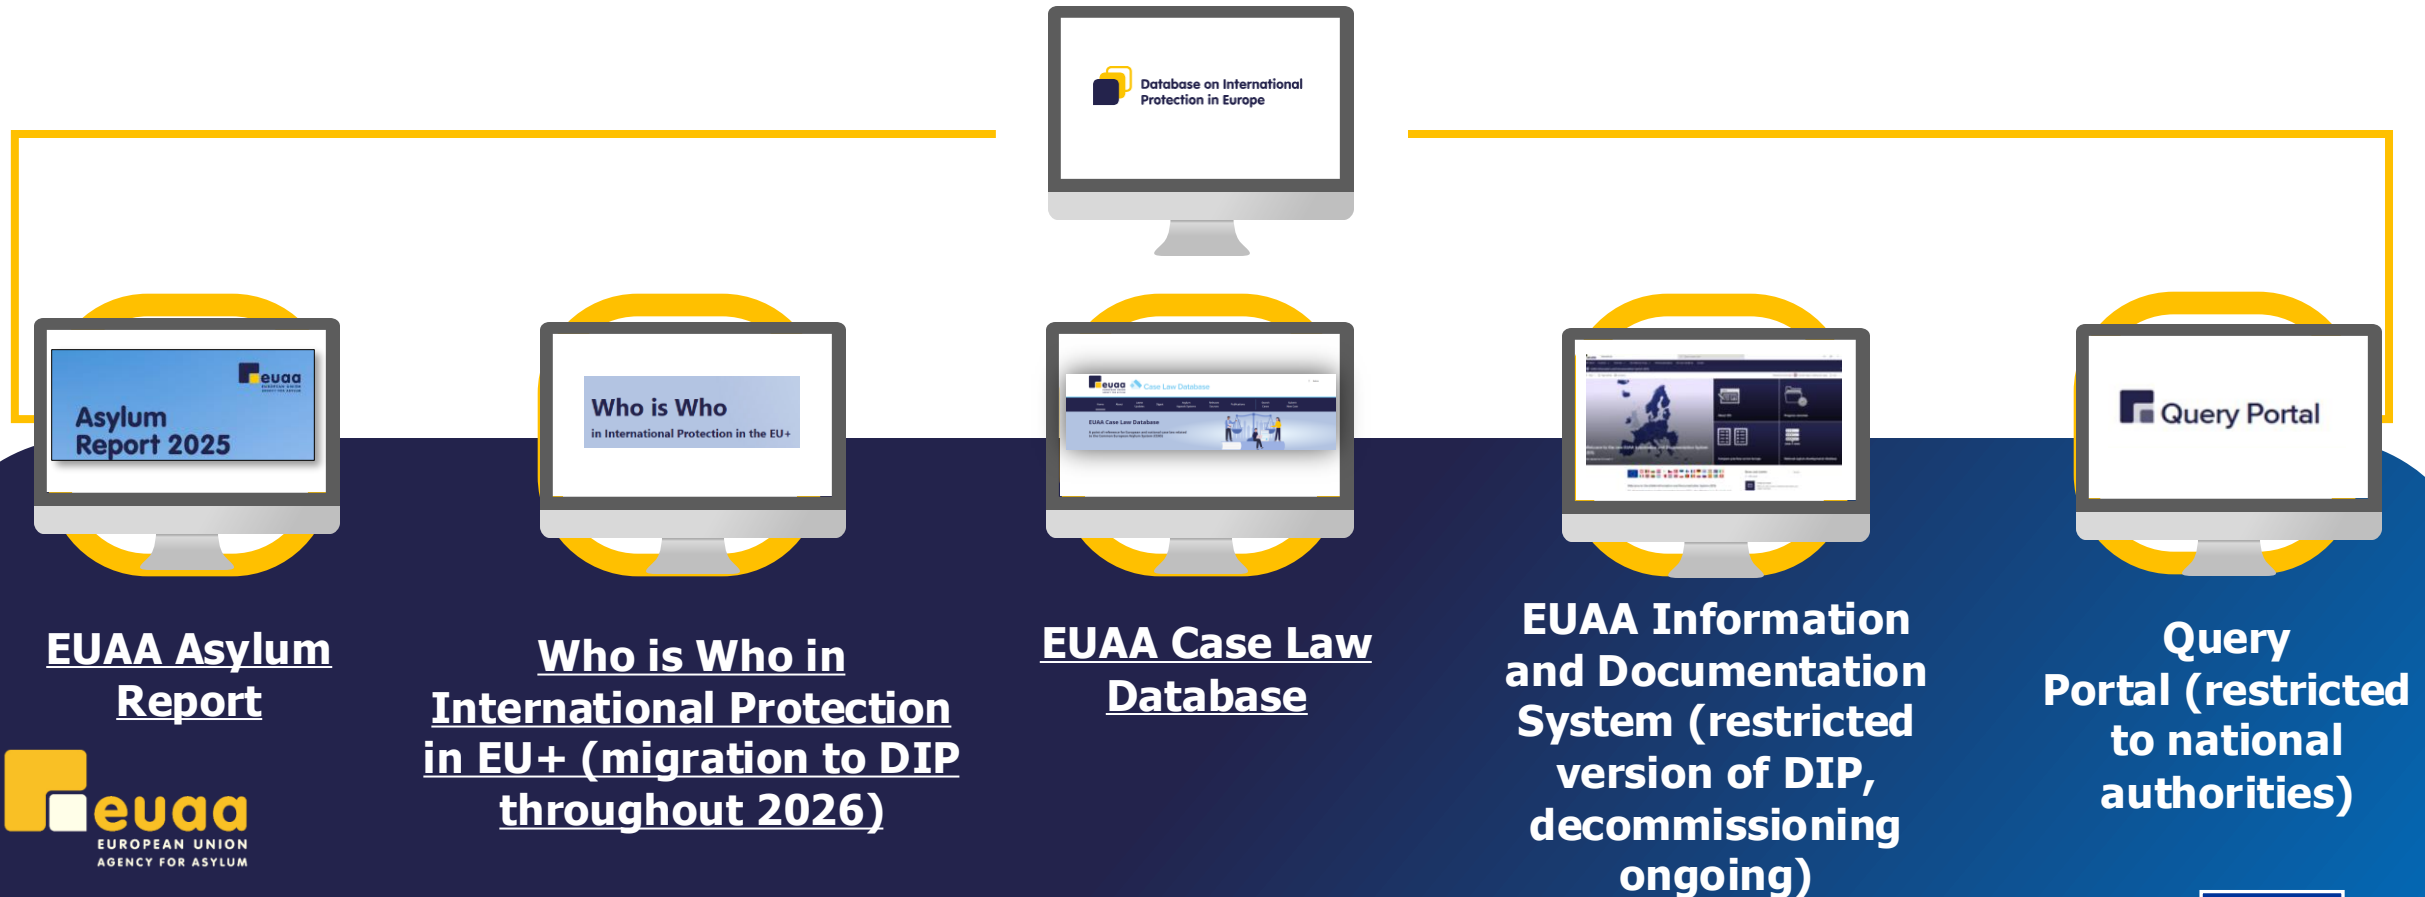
Database on International Protection in Europe

euaa
Asylum Report 2025

Who is Who
in International Protection in the EU+

euaa Case Law Database
EUAA Case Law Database

Query Portal

EUAA Asylum Report

Who is Who in International Protection in EU+ (migration to DIP throughout 2026)

EUAA Case Law Database

EUAA Information and Documentation System (restricted version of DIP, decommissioning ongoing)

Query Portal (restricted to national authorities)

euaa
EUROPEAN UNION AGENCY FOR ASYLUM